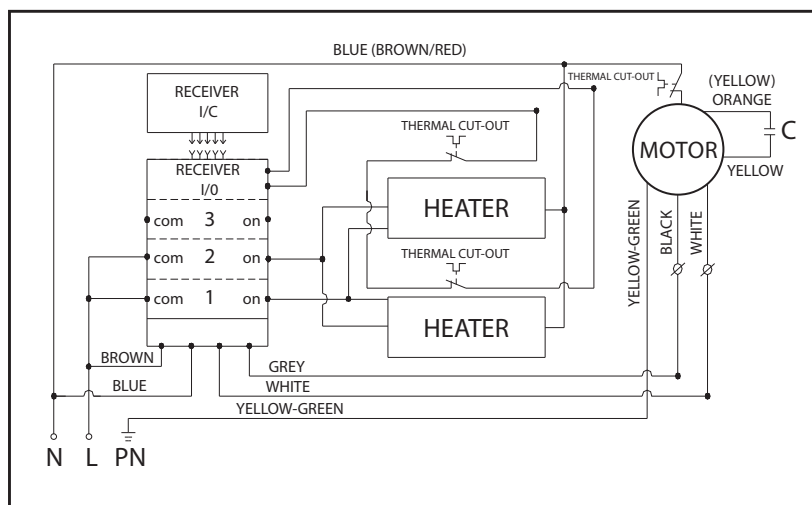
BLUE (BROWN/RED)

RECEIVER
I/C

THERMAL CUT-OUT

(YELLOW)
ORANGE

THERMAL CUT-OUT

MOTOR

C

YELLOW

RECEIVER
I/0

HEATER

com 3 on

YELLOW-GREEN

BLACK

WHITE

com 2 on

THERMAL CUT-OUT

com 1 on

HEATER

BROWN

GREY

BLUE

WHITE

YELLOW-GREEN

N L PN